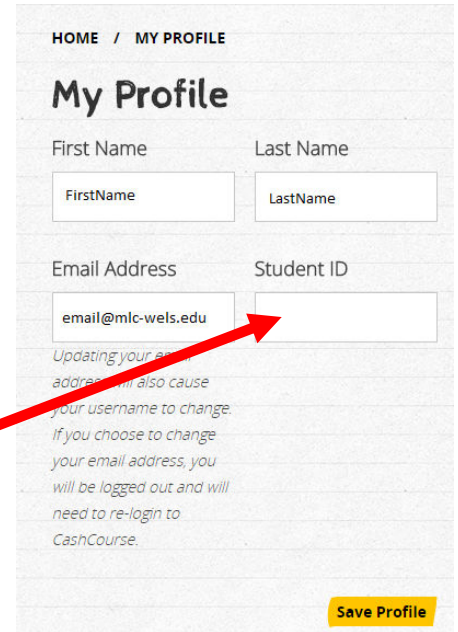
HOME / MY PROFILE

My Profile

First Name

FirstName

Last Name

LastName

Email Address

email@mlc-wels.edu

Student ID

Updating your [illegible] address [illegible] also cause your username to change. If you choose to change your email address, you will be logged out and will need to re-login to CashCourse.

Save Profile